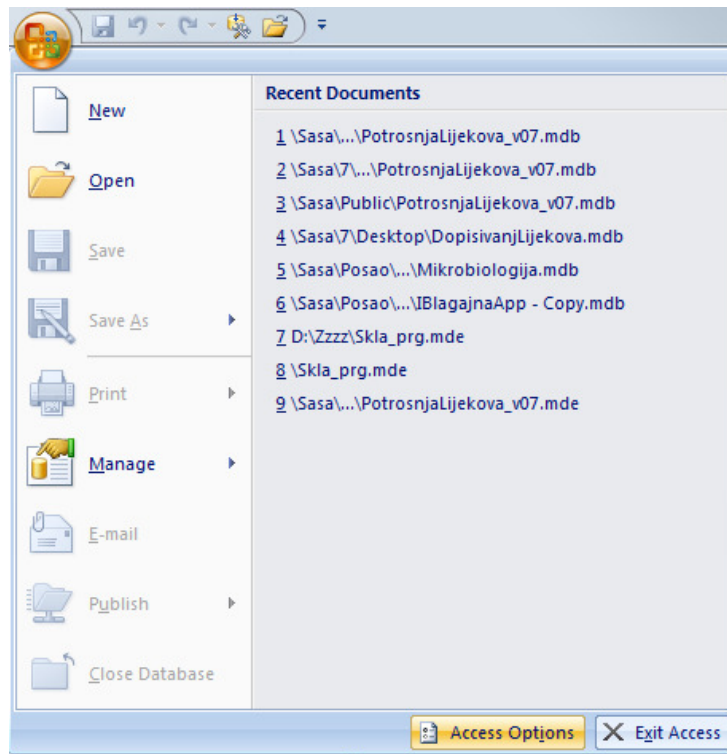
New

Open

Save

Save As

Print

Manage

E-mail

Publish

Close Database

Recent Documents

1 \Sasa\...\PotrosnjaLijekova_v07.mdb
2 \Sasa\7\...\PotrosnjaLijekova_v07.mdb
3 \Sasa\Public\PotrosnjaLijekova_v07.mdb
4 \Sasa\7\Desktop\DopisivanjLijekova.mdb
5 \Sasa\Posao\...\Mikrobiologija.mdb
6 \Sasa\Posao\...\IBlagajnaApp - Copy.mdb
7 D:\Zzzz\Skla_prg.mde
8 \Skla_prg.mde
9 \Sasa\...\PotrosnjaLijekova_v07.mde

Access Options
Exit Access